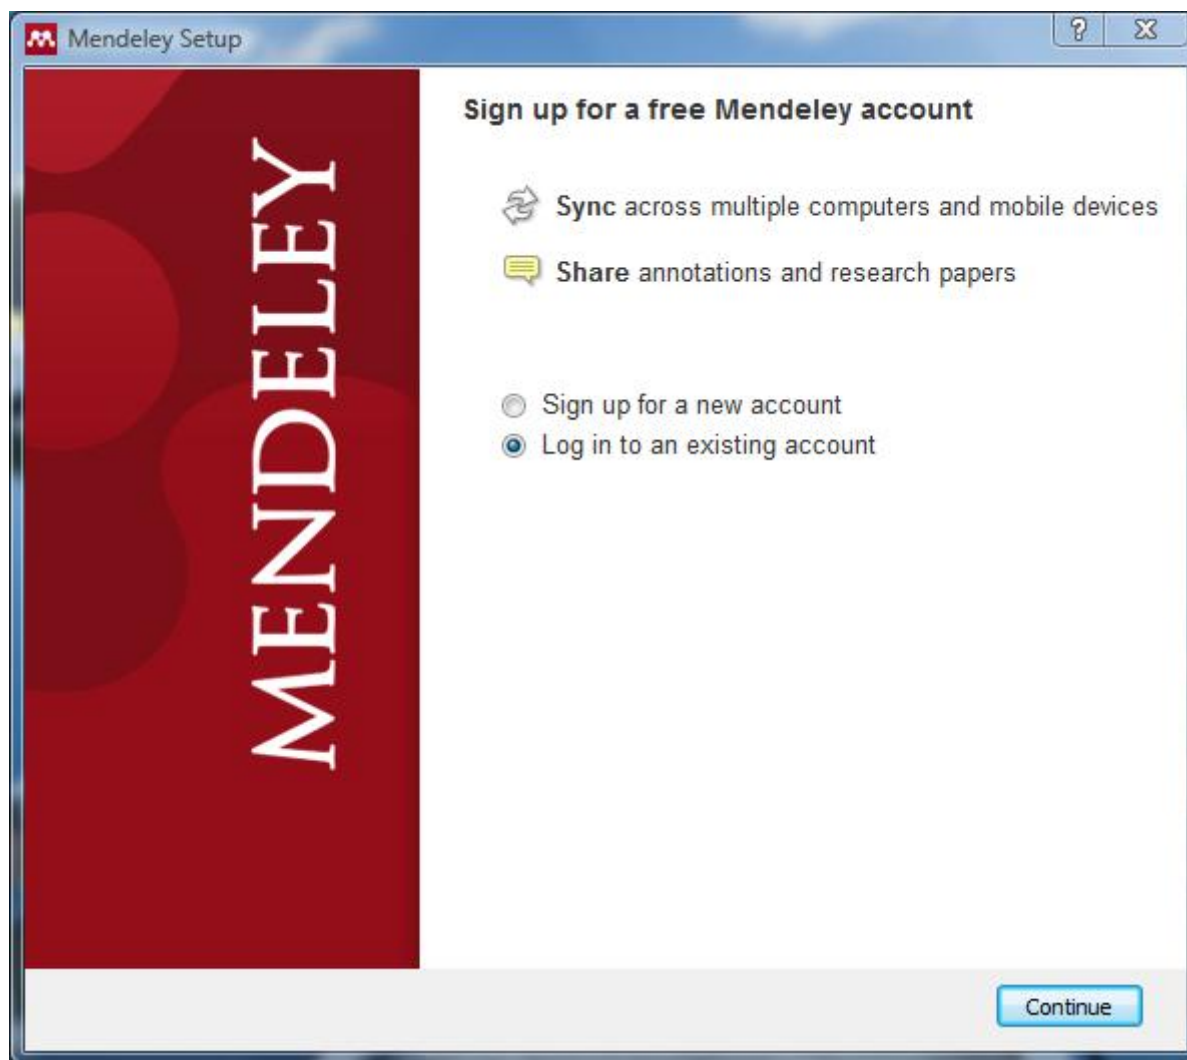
Mendeley Setup

?

MENDELEY

Sign up for a free Mendeley account

Sync across multiple computers and mobile devices

Share annotations and research papers

Sign up for a new account

Log in to an existing account

Continue